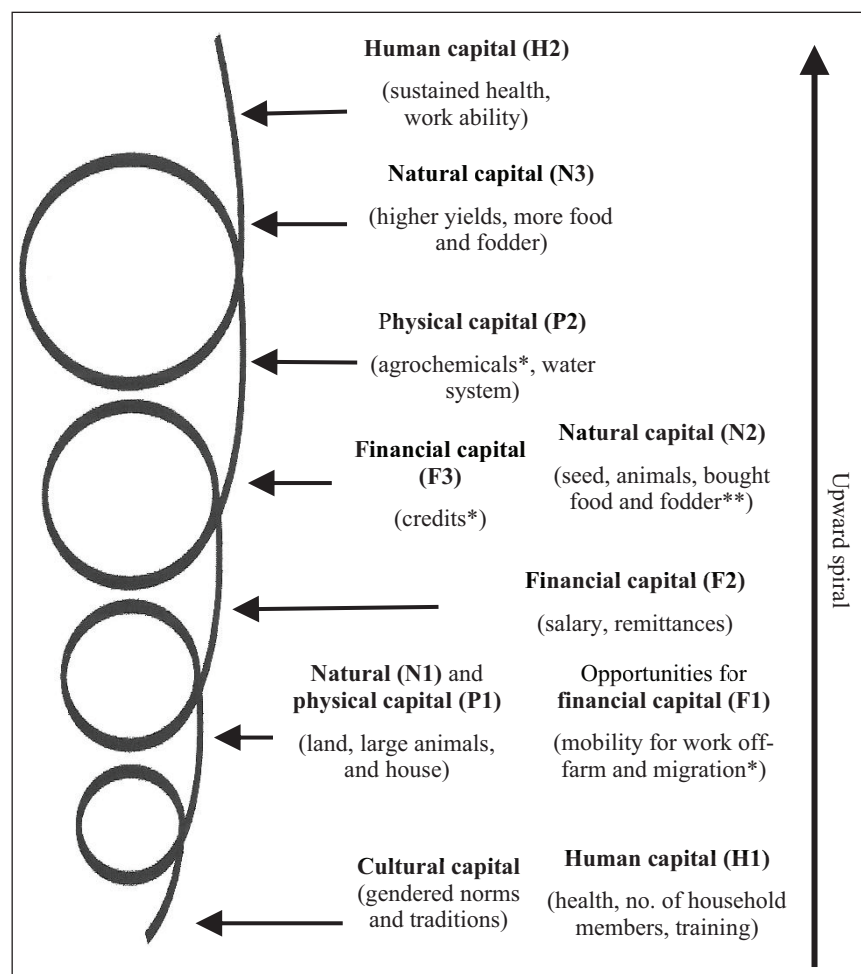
Human capital (H2)

(sustained health, work ability)

Natural capital (N3)

(higher yields, more food and fodder)

Physical capital (P2)

(agrochemicals*, water system)

Financial capital (F3)

(credits*)

Natural capital (N2)

(seed, animals, bought food and fodder**)

Financial capital (F2)

(salary, remittances)

Natural (N1) and physical capital (P1)

(land, large animals, and house)

Opportunities for financial capital (F1)

(mobility for work off-farm and migration*)

Cultural capital (gendered norms and traditions)

Human capital (H1)

(health, no. of household members, training)

Upward spiral